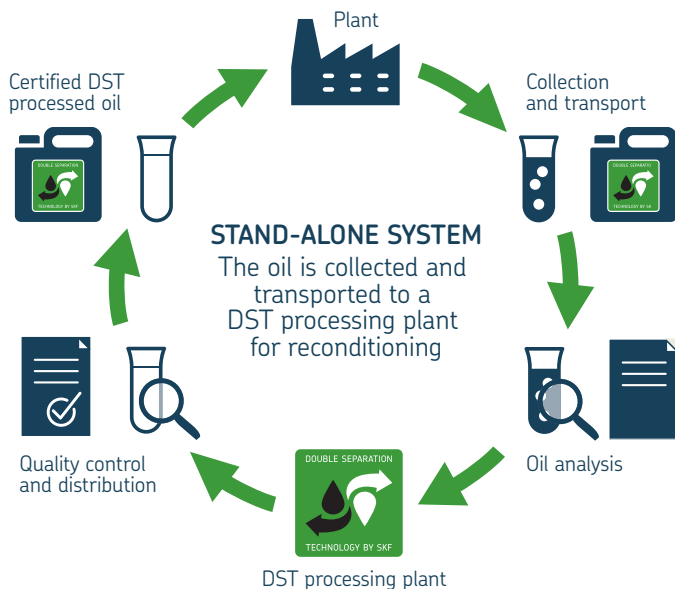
Plant

Collection and transport

DOUBLE SEPARATIO

TECHNOLOGY BY SK

Oil analysis

DOUBLE SEPARATION

TECHNOLOGY BY SKF

DST processing plant

Quality control and distribution

Certified DST processed oil

DOUBLE SEPARATION

TECHNOLOGY BY SKF

STAND-ALONE SYSTEM

The oil is collected and transported to a DST processing plant for reconditioning